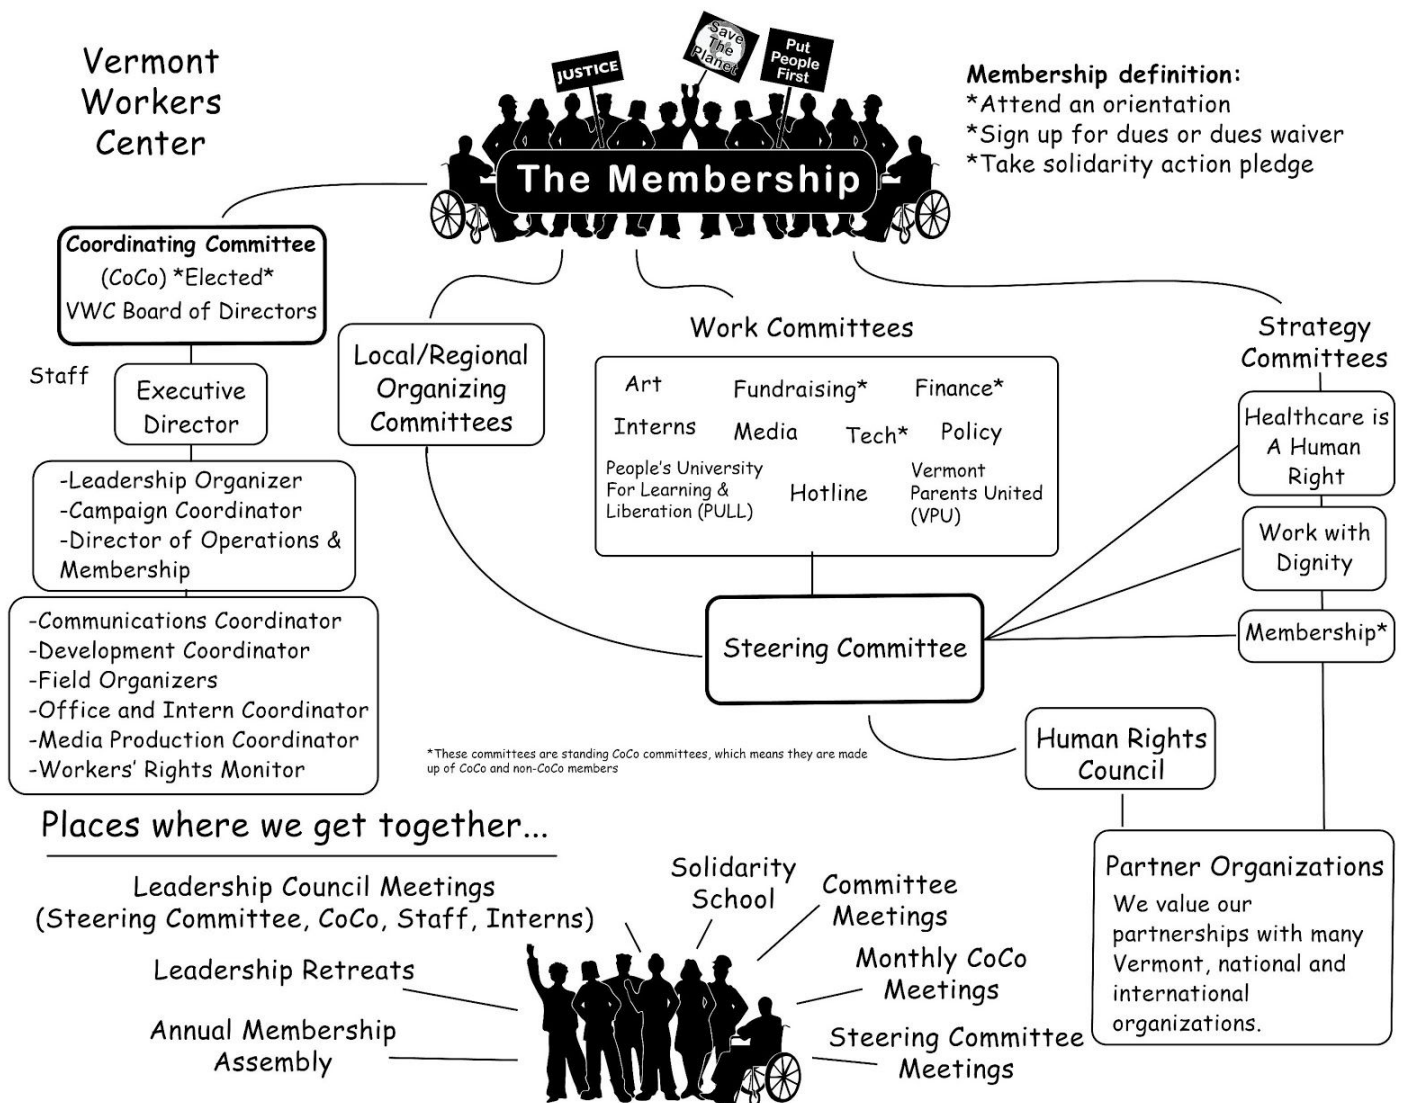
Vermont Workers Center

JUSTICE

Save The Planet

Put People First

The Membership

Membership definition:
*Attend an orientation
*Sign up for dues or dues waiver
*Take solidarity action pledge

Coordinating Committee
(CoCo) *Elected*
VWC Board of Directors

Staff

Executive Director

-Leadership Organizer
-Campaign Coordinator
-Director of Operations & Membership

-Communications Coordinator
-Development Coordinator
-Field Organizers
-Office and Intern Coordinator
-Media Production Coordinator
-Workers' Rights Monitor

Local/Regional Organizing Committees

Work Committees

| Art | Fundraising* | Finance* |
|---|---|---|
| Interns | Media | Tech* Policy |
| People's University For Learning & Liberation (PULL) | Hotline | Vermont Parents United (VPU) |

Strategy Committees

Healthcare is A Human Right

Work with Dignity

Membership*

Steering Committee

*These committees are standing CoCo committees, which means they are made up of CoCo and non-CoCo members

Human Rights Council

Partner Organizations
We value our partnerships with many Vermont, national and international organizations.

Places where we get together...

Leadership Council Meetings
(Steering Committee, CoCo, Staff, Interns)

Leadership Retreats

Annual Membership Assembly

Solidarity School

Committee Meetings

Monthly CoCo Meetings

Steering Committee Meetings